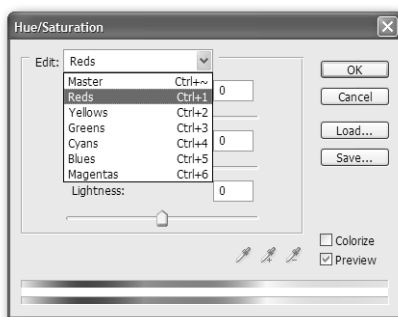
Hue/Saturation

Edit: Reds

| Master | Ctrl+~ |
|---|---|
| Reds | Ctrl+1 |
| Yellows | Ctrl+2 |
| Greens | Ctrl+3 |
| Cyans | Ctrl+4 |
| Blues | Ctrl+5 |
| Magentas | Ctrl+6 |

0

0

Lightness: 0

OK

Cancel

Load...

Save...

Colorize

Preview